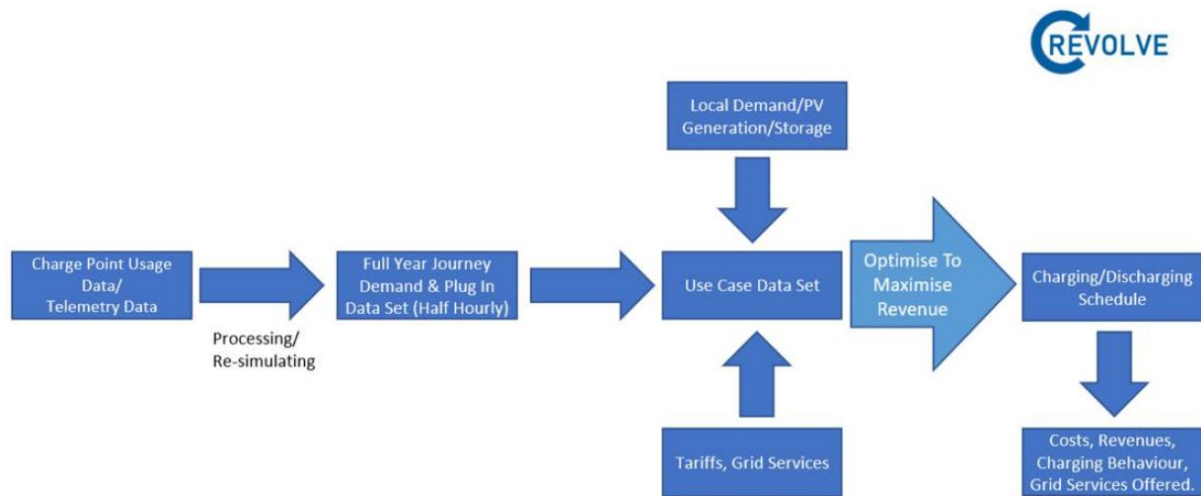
REVOLVE

Local Demand/PV Generation/Storage

Charge Point Usage Data/ Telemetry Data

Processing/ Re-simulating

Full Year Journey Demand & Plug In Data Set (Half Hourly)

Use Case Data Set

Optimise To Maximise Revenue

Charging/Discharging Schedule

Tariffs, Grid Services

Costs, Revenues, Charging Behaviour, Grid Services Offered.